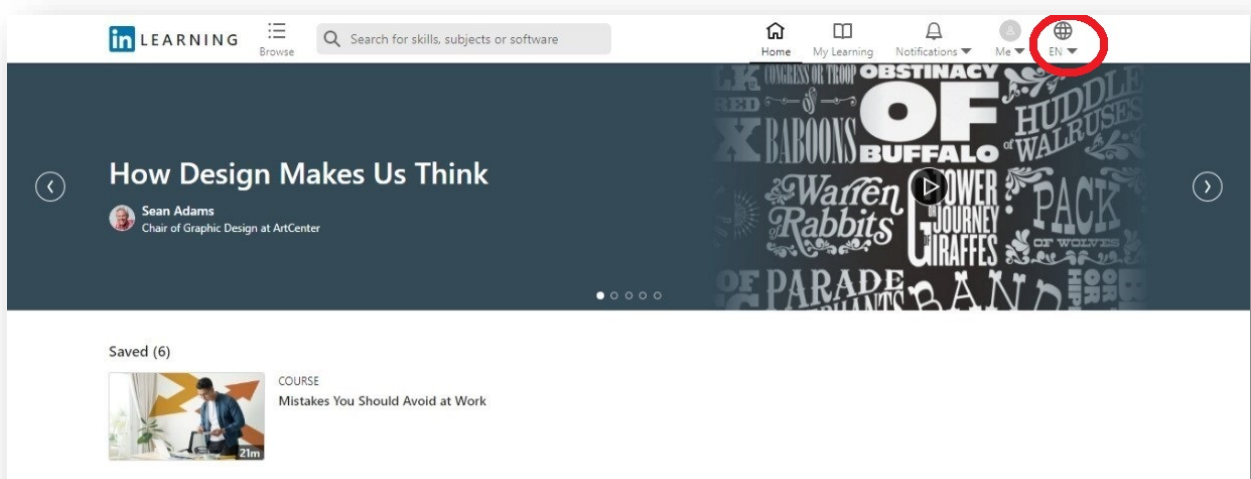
in LEARNING

Browse

Search for skills, subjects or software

Home

My Learning

Notifications

Me

EN

How Design Makes Us Think

Sean Adams
Chair of Graphic Design at ArtCenter

CONGRESS OR TROOP OBSTINACY OF BABOONS BUFFALO HUDDLE of WALRUSES Warren Rabbits TOWER JOURNEY GIRAFFES PACK OF WOLVES PARADE BAND

Saved (6)

COURSE
Mistakes You Should Avoid at Work

21m